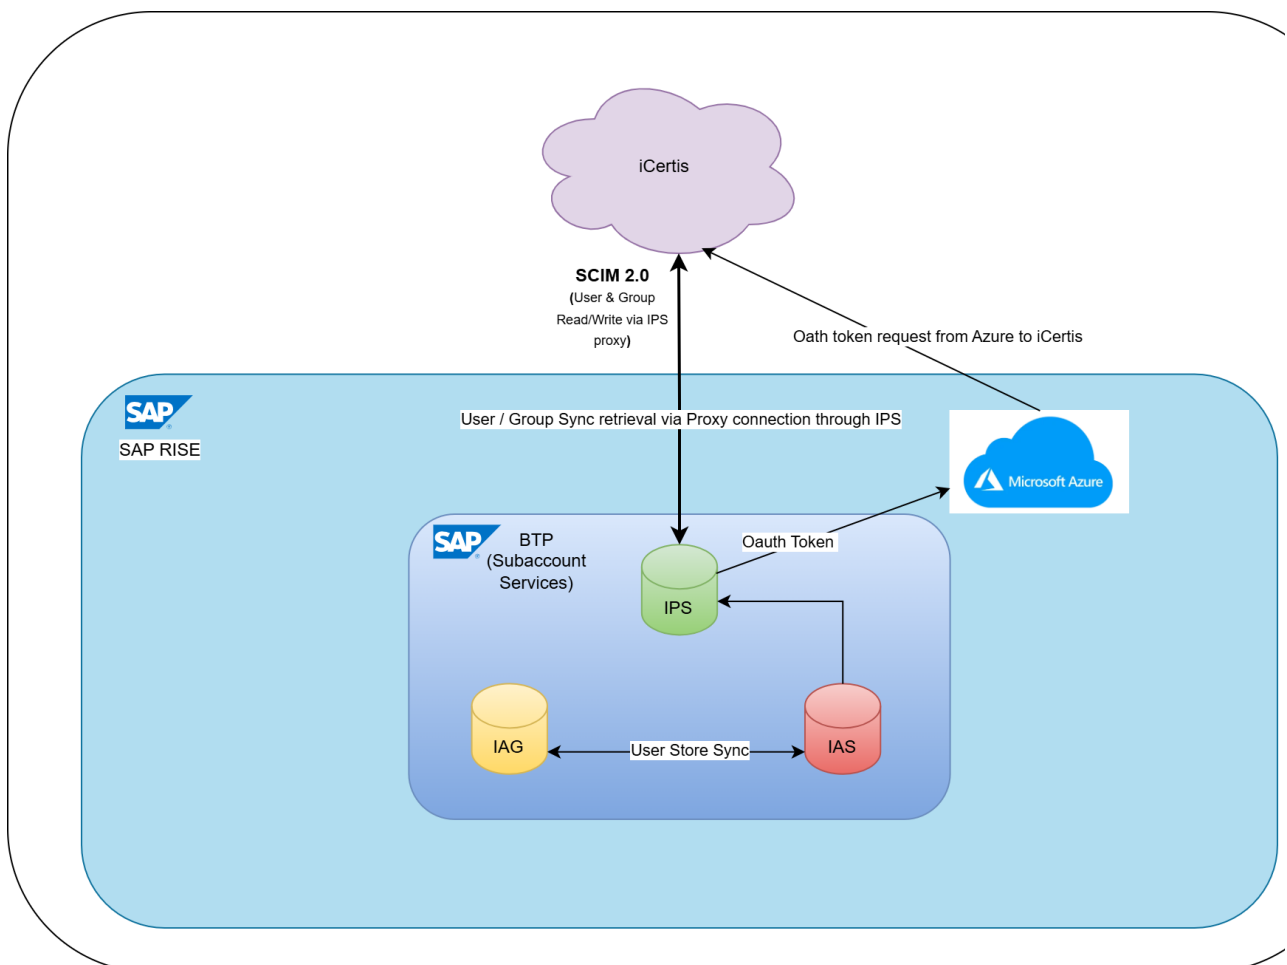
iCertis

SCIM 2.0
(User & Group Read/Write via IPS proxy)

Oath token request from Azure to iCertis

SAP
SAP RISE

User / Group Sync retrieval via Proxy connection through IPS

Microsoft Azure

SAP
BTP (Subaccount Services)

Oauth Token

IPS

IAG

User Store Sync

IAS